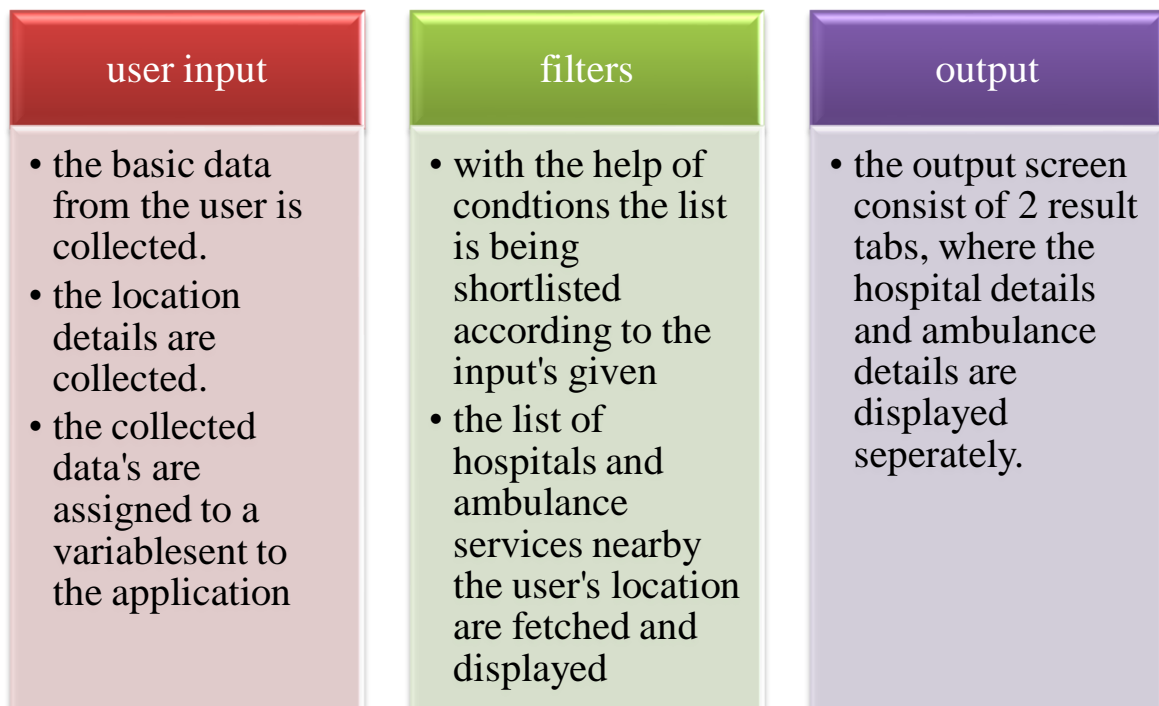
user input

• the basic data from the user is collected.
• the location details are collected.
• the collected data's are assigned to a variablesent to the application

filters

• with the help of condtions the list is being shortlisted according to the input's given
• the list of hospitals and ambulance services nearby the user's location are fetched and displayed

output

• the output screen consist of 2 result tabs, where the hospital details and ambulance details are displayed seperately.